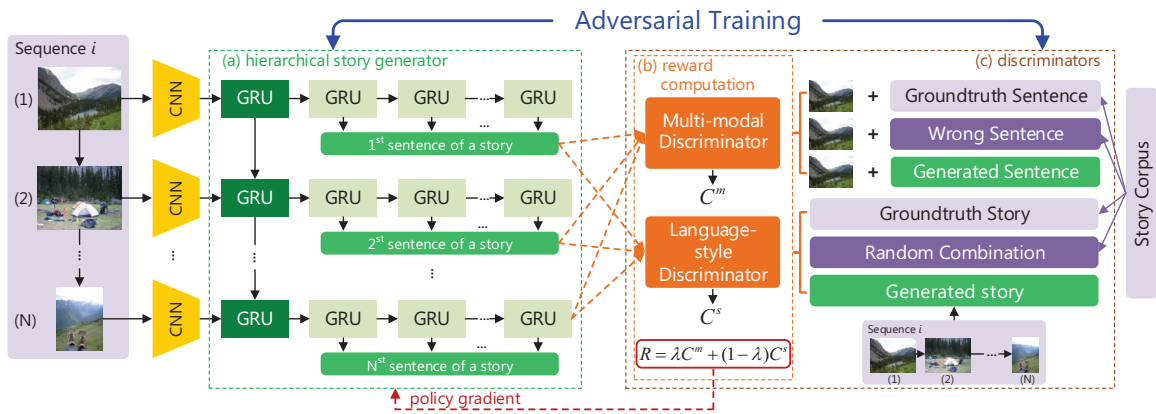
Adversarial Training

Sequence $i$

(1)

(2)

⋮

(N)

CNN

CNN

CNN

(a) hierarchical story generator

GRU

GRU

GRU

GRU

GRU

GRU

1st sentence of a story

GRU

GRU

GRU

GRU

2nd sentence of a story

GRU

GRU

GRU

GRU

Nst sentence of a story

policy gradient

(b) reward computation

Multi-modal Discriminator

$C^m$

Language-style Discriminator

$C^s$

$R = \lambda C^m + (1-\lambda)C^s$

(c) discriminators

+ Groundtruth Sentence

+ Wrong Sentence

+ Generated Sentence

Groundtruth Story

Random Combination

Generated story

Sequence $i$

(1)

(2)

(N)

Story Corpus